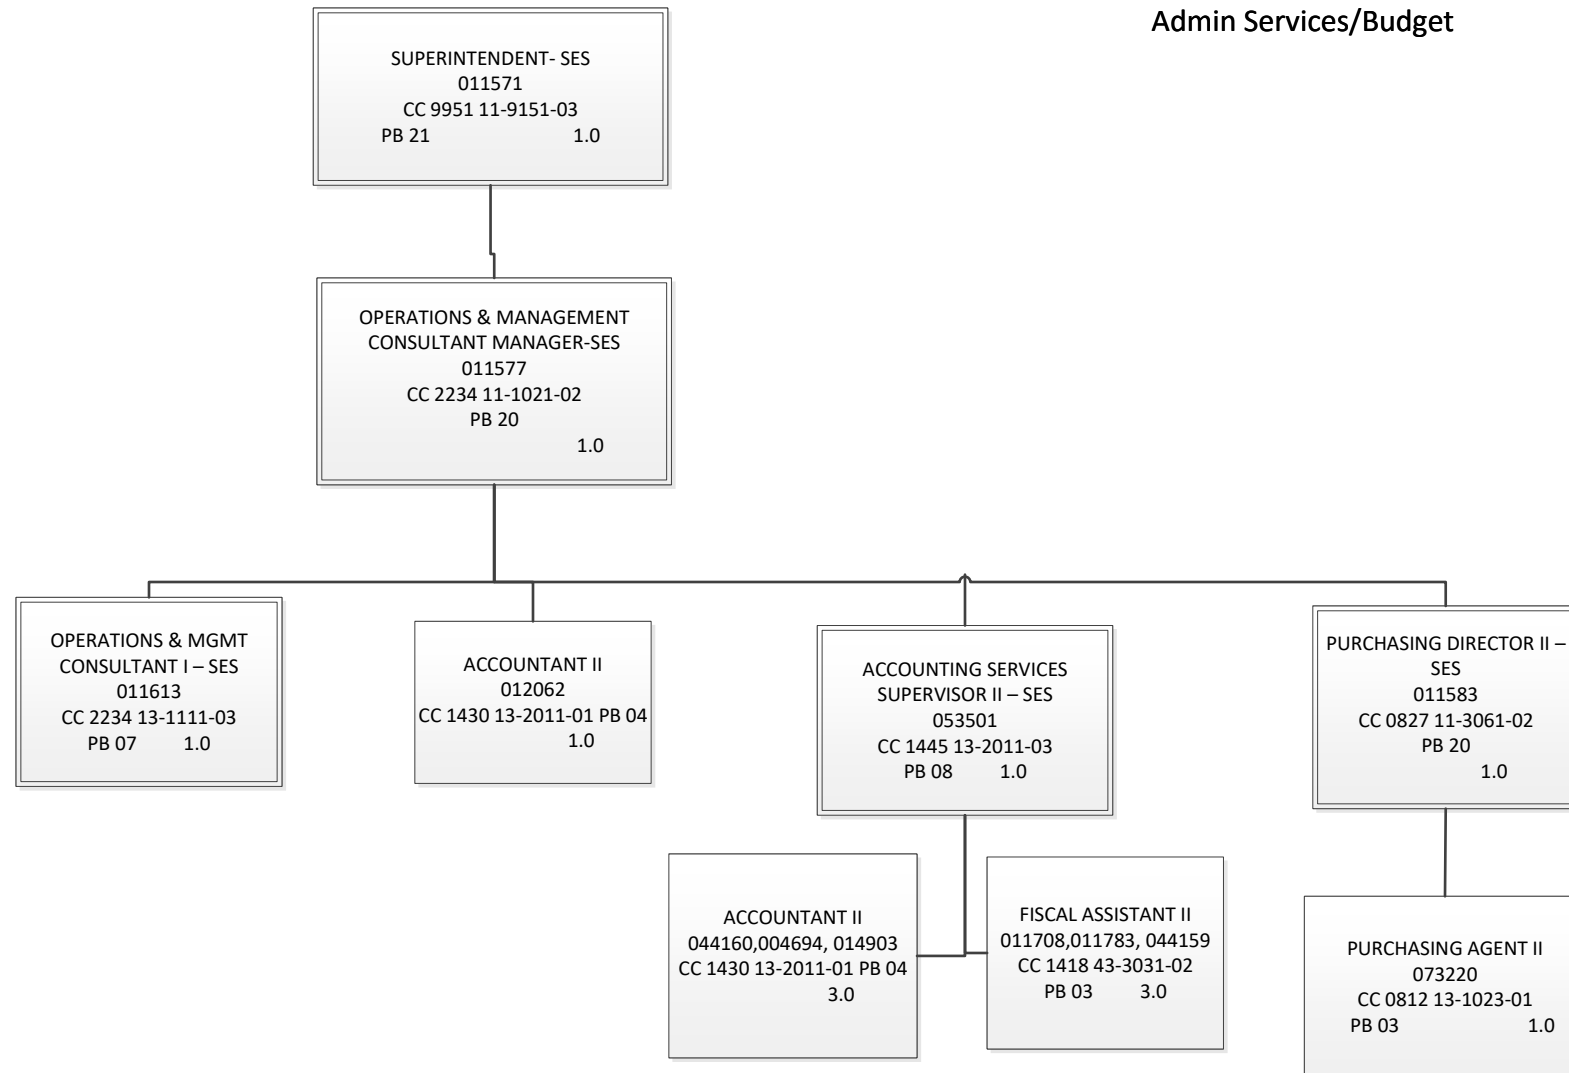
Admin Services/Budget

SUPERINTENDENT- SES
011571
CC 9951 11-9151-03
PB 21 1.0

OPERATIONS & MANAGEMENT CONSULTANT MANAGER-SES
011577
CC 2234 11-1021-02
PB 20
1.0

OPERATIONS & MGMT CONSULTANT I – SES
011613
CC 2234 13-1111-03
PB 07 1.0

ACCOUNTANT II
012062
CC 1430 13-2011-01 PB 04
1.0

ACCOUNTING SERVICES SUPERVISOR II – SES
053501
CC 1445 13-2011-03
PB 08 1.0

PURCHASING DIRECTOR II – SES
011583
CC 0827 11-3061-02
PB 20
1.0

ACCOUNTANT II
044160,004694, 014903
CC 1430 13-2011-01 PB 04
3.0

FISCAL ASSISTANT II
011708,011783, 044159
CC 1418 43-3031-02
PB 03 3.0

PURCHASING AGENT II
073220
CC 0812 13-1023-01
PB 03 1.0